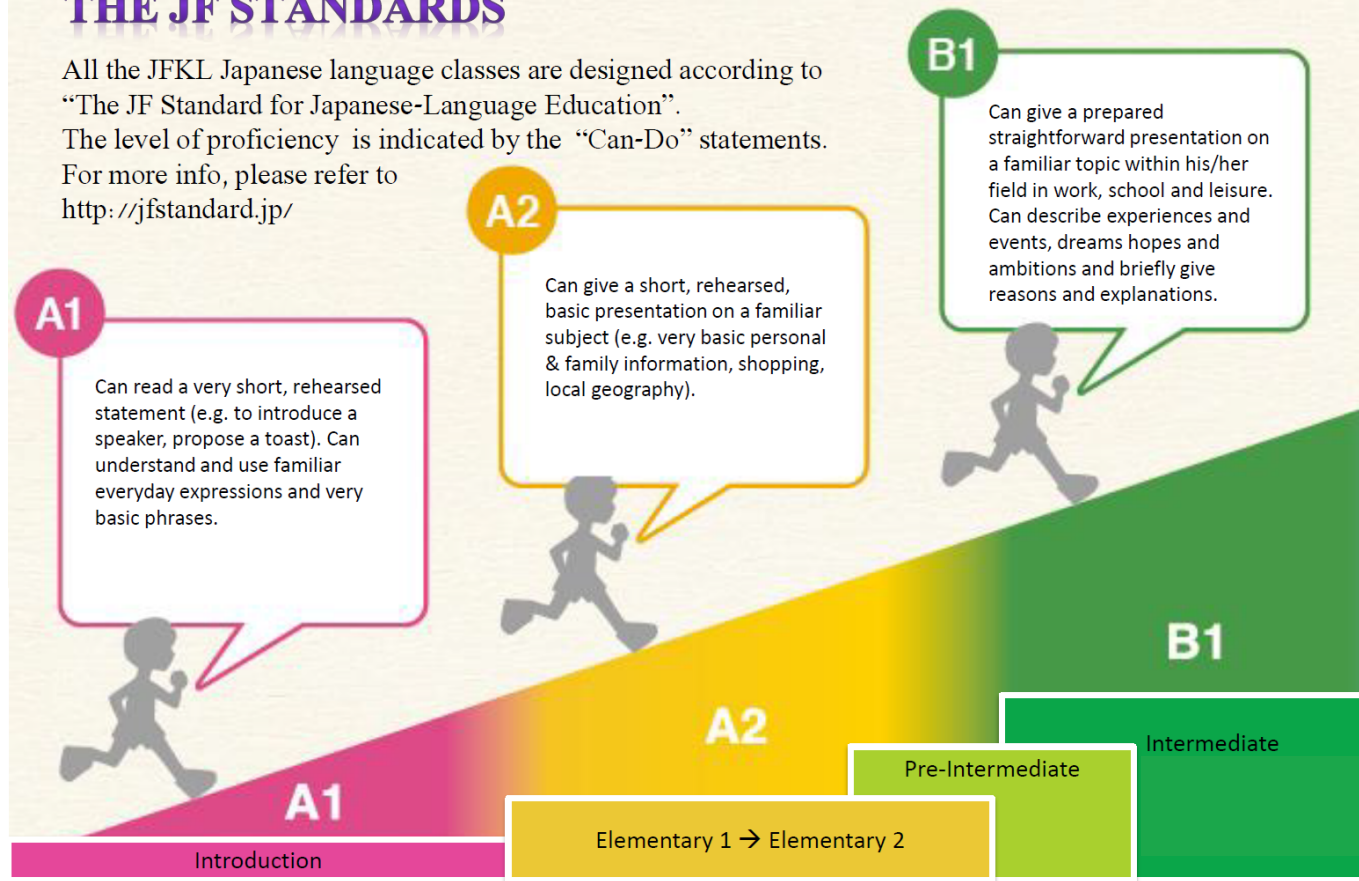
THE JF STANDARDS

All the JFKL Japanese language classes are designed according to "The JF Standard for Japanese-Language Education".
The level of proficiency is indicated by the "Can-Do" statements.
For more info, please refer to
http://jfstandard.jp/

A1

Can read a very short, rehearsed statement (e.g. to introduce a speaker, propose a toast). Can understand and use familiar everyday expressions and very basic phrases.

A2

Can give a short, rehearsed, basic presentation on a familiar subject (e.g. very basic personal & family information, shopping, local geography).

B1

Can give a prepared straightforward presentation on a familiar topic within his/her field in work, school and leisure. Can describe experiences and events, dreams hopes and ambitions and briefly give reasons and explanations.

A1

A2

B1

Intermediate

Pre-Intermediate

Elementary 1 → Elementary 2

Introduction